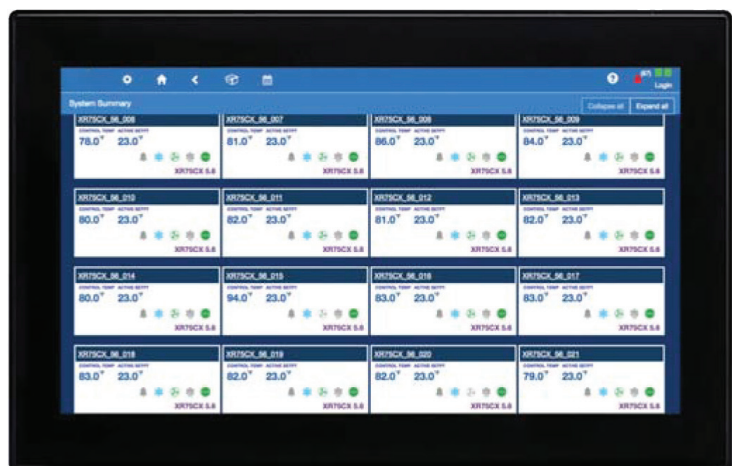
Login

System Summary

Collapse all

Expand all

XR75CX_56_006
CONTROL TEMP ACTIVE SETPT
78.0° 23.0°
XR75CX 5.6

XR75CX_56_007
CONTROL TEMP ACTIVE SETPT
81.0° 23.0°
XR75CX 5.6

XR75CX_56_008
CONTROL TEMP ACTIVE SETPT
86.0° 23.0°
XR75CX 5.6

XR75CX_56_009
CONTROL TEMP ACTIVE SETPT
84.0° 23.0°
XR75CX 5.6

XR75CX_56_010
CONTROL TEMP ACTIVE SETPT
80.0° 23.0°
XR75CX 5.6

XR75CX_56_011
CONTROL TEMP ACTIVE SETPT
82.0° 23.0°
XR75CX 5.6

XR75CX_56_012
CONTROL TEMP ACTIVE SETPT
81.0° 23.0°
XR75CX 5.6

XR75CX_56_013
CONTROL TEMP ACTIVE SETPT
82.0° 23.0°
XR75CX 5.6

XR75CX_56_014
CONTROL TEMP ACTIVE SETPT
80.0° 23.0°
XR75CX 5.6

XR75CX_56_015
CONTROL TEMP ACTIVE SETPT
94.0° 23.0°
XR75CX 5.6

XR75CX_56_016
CONTROL TEMP ACTIVE SETPT
83.0° 23.0°
XR75CX 5.6

XR75CX_56_017
CONTROL TEMP ACTIVE SETPT
83.0° 23.0°
XR75CX 5.6

XR75CX_56_018
CONTROL TEMP ACTIVE SETPT
83.0° 23.0°
XR75CX 5.6

XR75CX_56_019
CONTROL TEMP ACTIVE SETPT
82.0° 23.0°
XR75CX 5.6

XR75CX_56_020
CONTROL TEMP ACTIVE SETPT
82.0° 23.0°
XR75CX 5.6

XR75CX_56_021
CONTROL TEMP ACTIVE SETPT
79.0° 23.0°
XR75CX 5.6